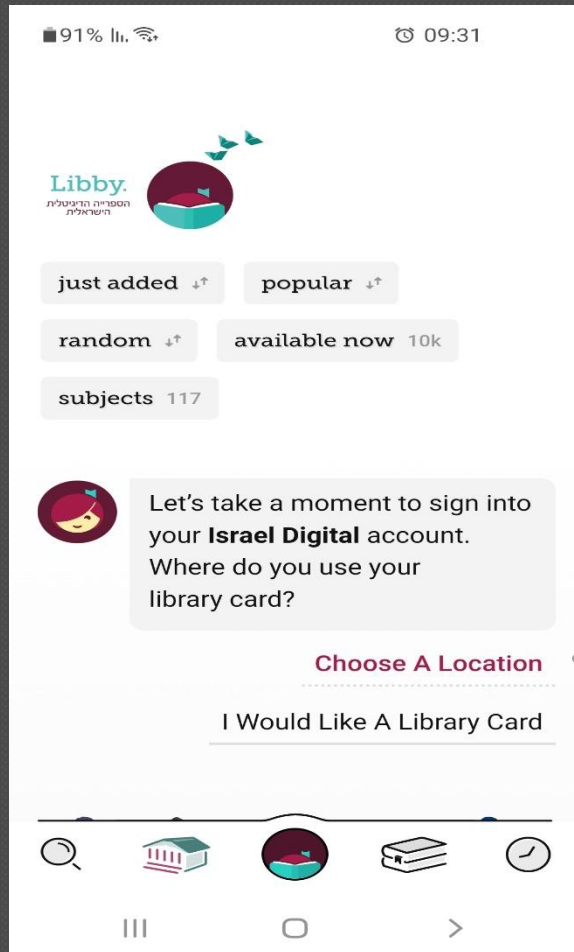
91% 09:31

Libby.
הספרייה הדיגיטלית הישראלית

just added

popular

random

available now 10k

subjects 117

Let's take a moment to sign into your **Israel Digital** account. Where do you use your library card?

Choose A Location

I Would Like A Library Card